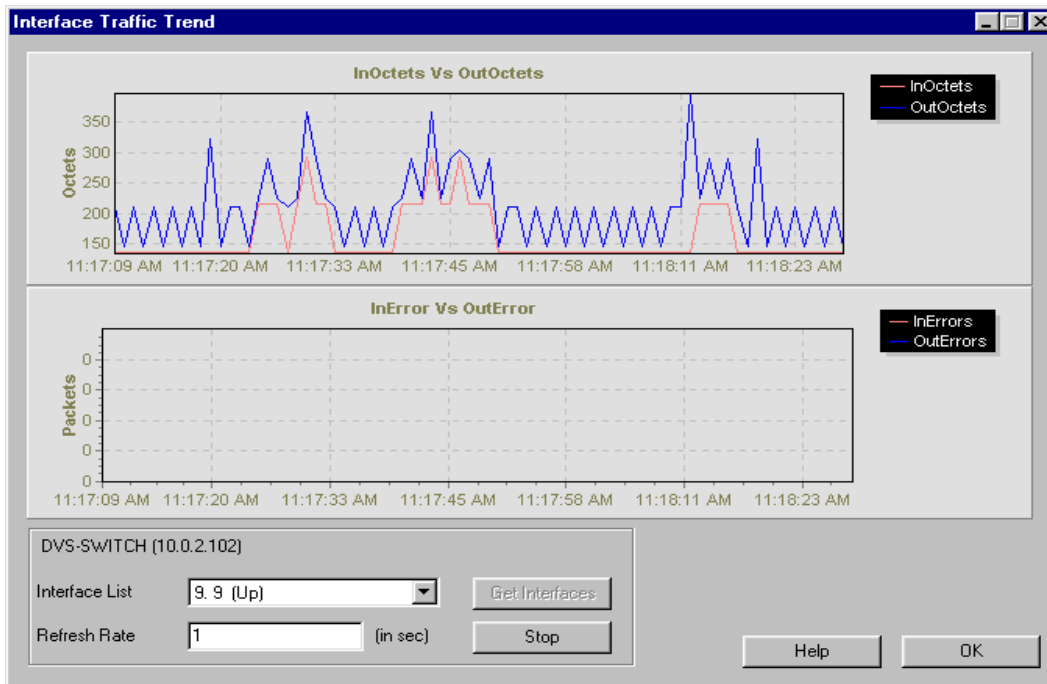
Interface Traffic Trend

InOctets Vs OutOctets

InOctets
OutOctets

Octets

350
300
250
200
150

11:17:09 AM 11:17:20 AM 11:17:33 AM 11:17:45 AM 11:17:58 AM 11:18:11 AM 11:18:23 AM

InError Vs OutError

InErrors
OutErrors

Packets

0
0
0
0
0

11:17:09 AM 11:17:20 AM 11:17:33 AM 11:17:45 AM 11:17:58 AM 11:18:11 AM 11:18:23 AM

DVS-SWITCH (10.0.2.102)

Interface List 9. 9 (Up)

Get Interfaces

Refresh Rate 1 (in sec)

Stop

Help

OK